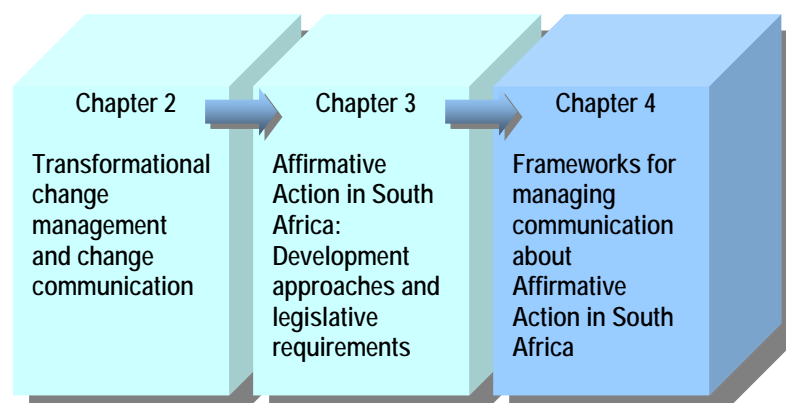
Chapter 2

Transformational change management and change communication

Chapter 3

Affirmative Action in South Africa: Development approaches and legislative requirements

Chapter 4

Frameworks for managing communication about Affirmative Action in South Africa